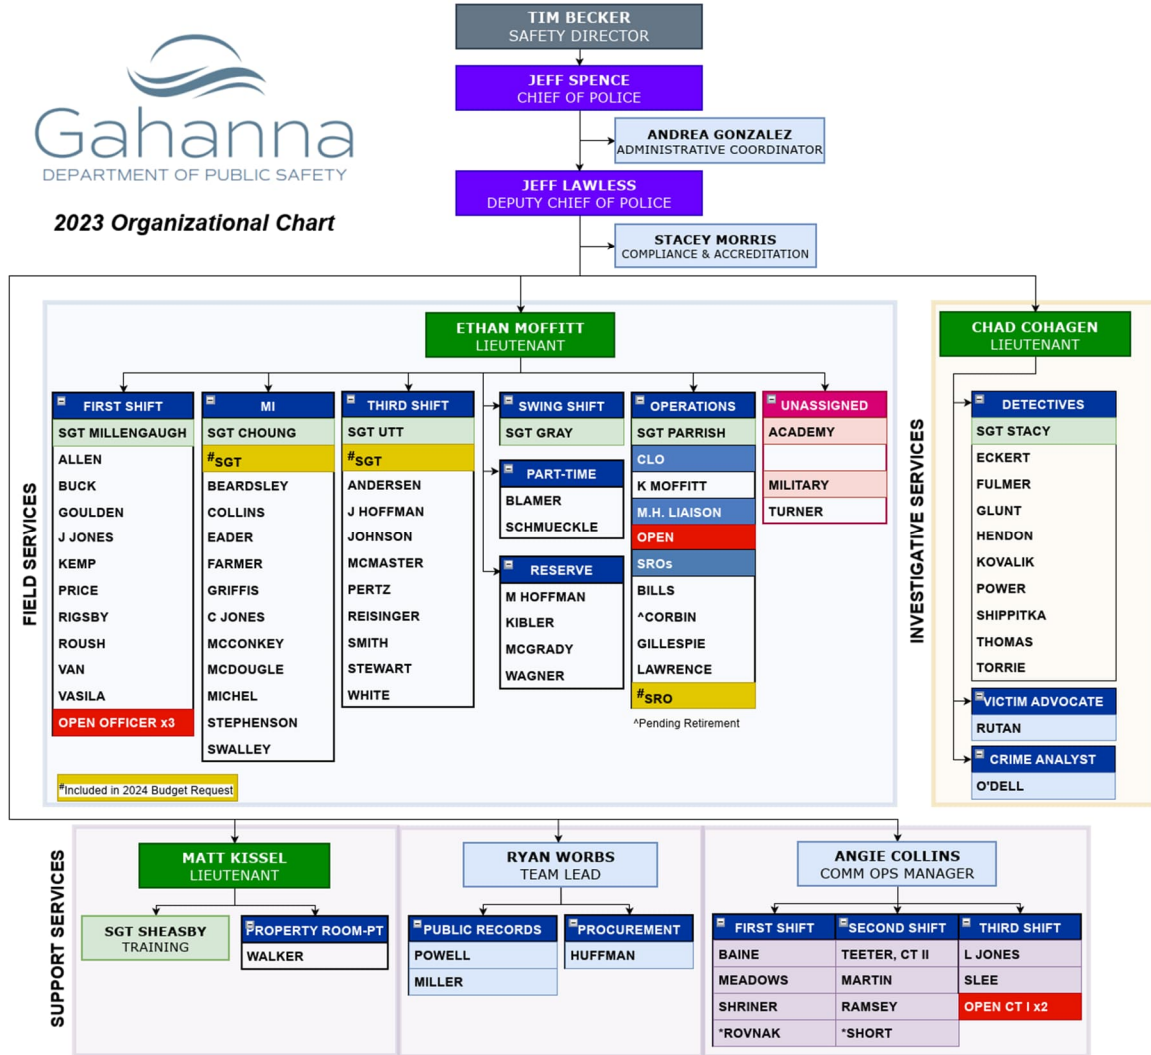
Gahanna
DEPARTMENT OF PUBLIC SAFETY

2023 Organizational Chart

TIM BECKER
SAFETY DIRECTOR

JEFF SPENCE
CHIEF OF POLICE

ANDREA GONZALEZ
ADMINISTRATIVE COORDINATOR

JEFF LAWLESS
DEPUTY CHIEF OF POLICE

STACEY MORRIS
COMPLIANCE & ACCREDITATION

FIELD SERVICES

ETHAN MOFFITT
LIEUTENANT

FIRST SHIFT
SGT MILLENGAUGH
ALLEN
BUCK
GOULDEN
J JONES
KEMP
PRICE
RIGSBY
ROUSH
VAN
VASILA
OPEN OFFICER x3

MI
SGT CHOUNG
#SGT
BEARDSLEY
COLLINS
EADER
FARMER
GRIFFIS
C JONES
MCCONKEY
MCDOUGLE
MICHEL
STEPHENSON
SWALLEY

THIRD SHIFT
SGT UTT
#SGT
ANDERSEN
J HOFFMAN
JOHNSON
MCMASTER
PERTZ
REISINGER
SMITH
STEWART
WHITE

SWING SHIFT
SGT GRAY

PART-TIME
BLAMER
SCHMUECKLE

RESERVE
M HOFFMAN
KIBLER
MCGRADY
WAGNER

OPERATIONS
SGT PARRISH
CLO
K MOFFITT
M.H. LIAISON
OPEN
SROs
BILLS
^CORBIN
GILLESPIE
LAWRENCE
#SRO

^Pending Retirement

UNASSIGNED
ACADEMY
MILITARY
TURNER

#Included in 2024 Budget Request

INVESTIGATIVE SERVICES

CHAD COHAGEN
LIEUTENANT

DETECTIVES
SGT STACY
ECKERT
FULMER
GLUNT
HENDON
KOVALIK
POWER
SHIPPITKA
THOMAS
TORRIE

VICTIM ADVOCATE
RUTAN

CRIME ANALYST
O'DELL

SUPPORT SERVICES

MATT KISSEL
LIEUTENANT

SGT SHEASBY
TRAINING

PROPERTY ROOM-PT
WALKER

RYAN WORBS
TEAM LEAD

PUBLIC RECORDS
POWELL
MILLER

PROCUREMENT
HUFFMAN

ANGIE COLLINS
COMM OPS MANAGER

| FIRST SHIFT | SECOND SHIFT | THIRD SHIFT |
|---|---|---|
| BAINE | TEETER, CT II | L JONES |
| MEADOWS | MARTIN | SLEE |
| SHRINER | RAMSEY | OPEN CT I x2 |
| *ROVNAK | *SHORT | |